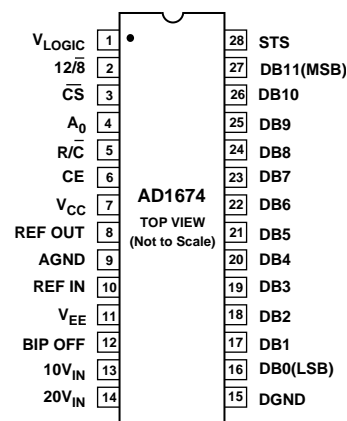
$V_{LOGIC}$ 1
$12/\overline{8}$ 2
$\overline{CS}$ 3
$A_0$ 4
$R/\overline{C}$ 5
CE 6
$V_{CC}$ 7
REF OUT 8
AGND 9
REF IN 10
$V_{EE}$ 11
BIP OFF 12
$10V_{IN}$ 13
$20V_{IN}$ 14

AD1674
TOP VIEW
(Not to Scale)

28 STS
27 DB11(MSB)
26 DB10
25 DB9
24 DB8
23 DB7
22 DB6
21 DB5
20 DB4
19 DB3
18 DB2
17 DB1
16 DB0(LSB)
15 DGND